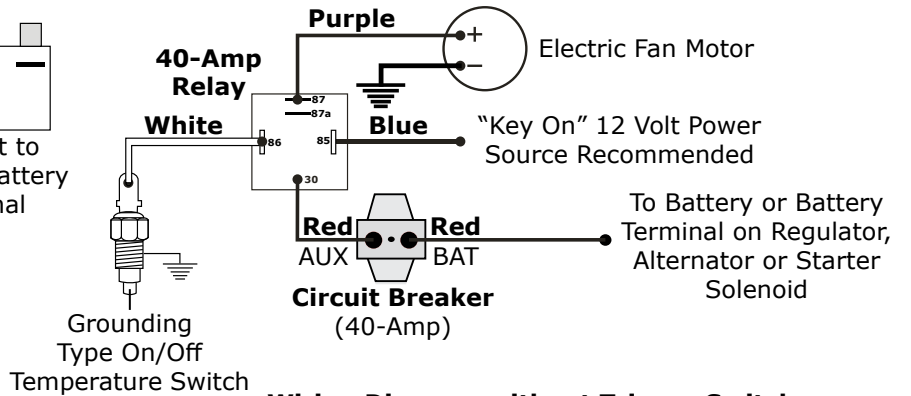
t to
attery
nal

Purple

40-Amp
Relay

+
−

Electric Fan Motor

87
87a

White
86
85
Blue

"Key On" 12 Volt Power Source Recommended

30

Red
AUX
Red
BAT

To Battery or Battery Terminal on Regulator, Alternator or Starter Solenoid

Circuit Breaker
(40-Amp)

Grounding Type On/Off Temperature Switch

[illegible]